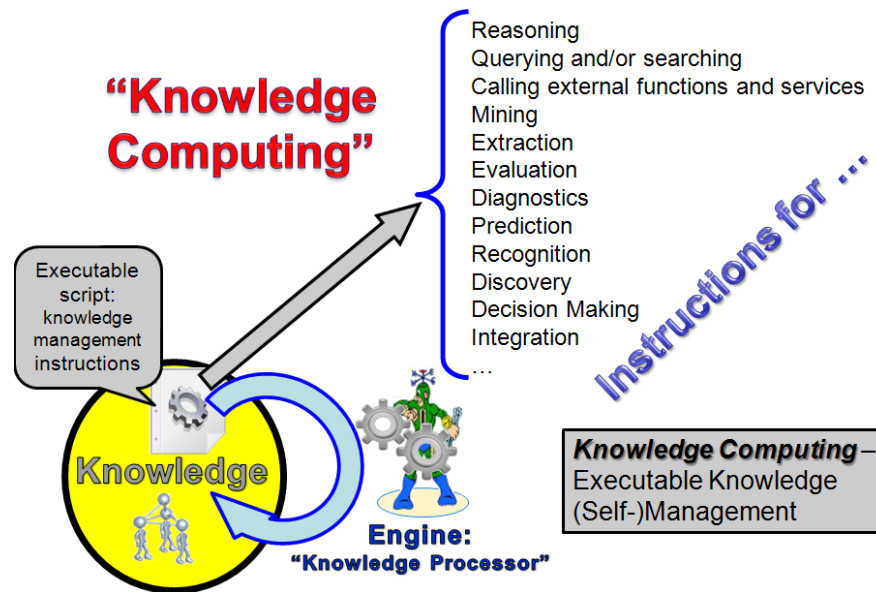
"Knowledge Computing"

Reasoning
Querying and/or searching
Calling external functions and services
Mining
Extraction
Evaluation
Diagnostics
Prediction
Recognition
Discovery
Decision Making
Integration
…

Instructions for …

Executable script: knowledge management instructions

Knowledge

Engine: "Knowledge Processor"

Knowledge Computing – Executable Knowledge (Self-)Management